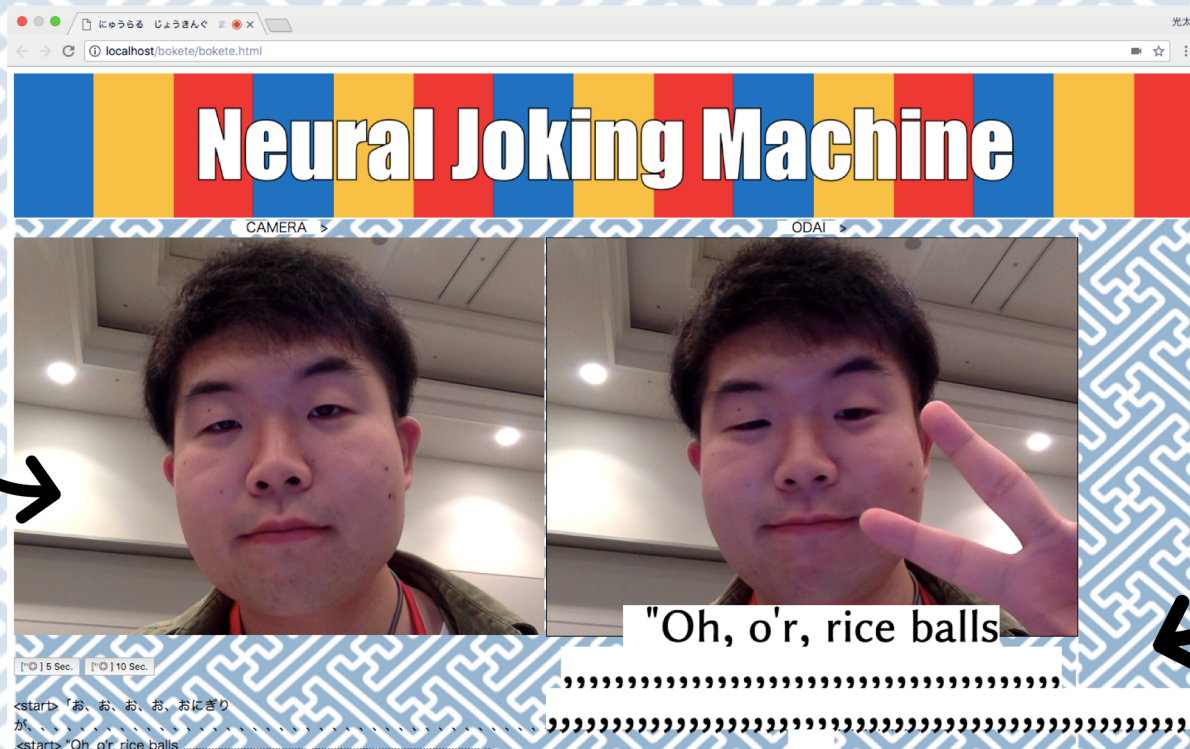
にゅうらる じょうきんぐ

光太

localhost/bokete/bokete.html

Neural Joking Machine

CAMERA >

ODAI >

"Oh, o'r, rice balls

,,,,,,,,,,,,,,,,,,,,,,,,,,,,,,,,,,,,,,

,,,,,,,,,,,,,,,,,,,,,,,,,,,,,,,,,,,,,,,,,,,,,,

[*◎] 5 Sec. [*◎] 10 Sec.

<start>「お、お、お、お、おにぎり が、、、、、、、、、、、、、、、、、、、、、、、、、、、、、、、、、、、、、、

<start> "Oh, o'r, rice balls